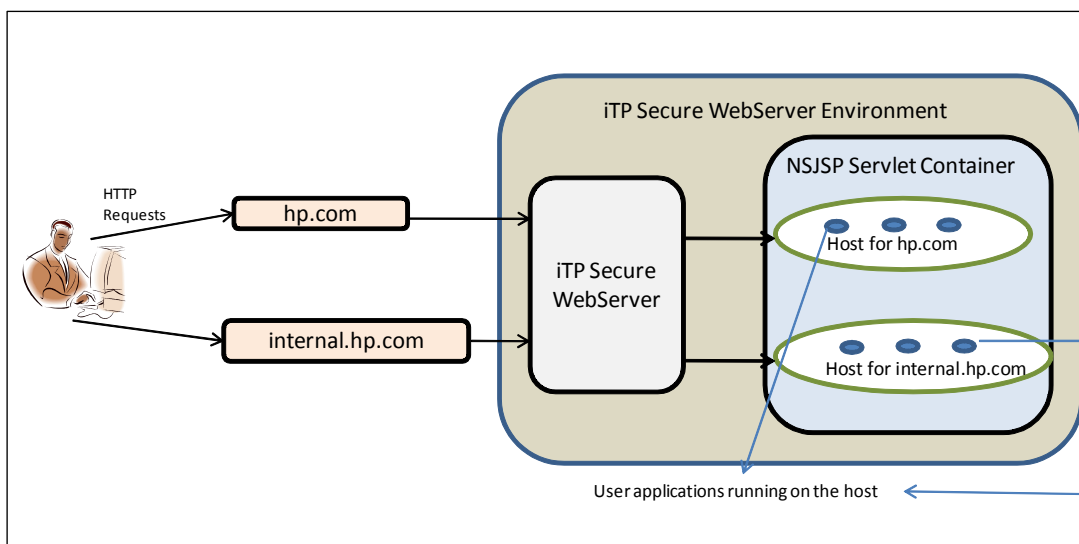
HTTP Requests

hp.com

internal.hp.com

iTP Secure WebServer Environment

iTP Secure WebServer

NSJSP Servlet Container

Host for hp.com

Host for internal.hp.com

User applications running on the host